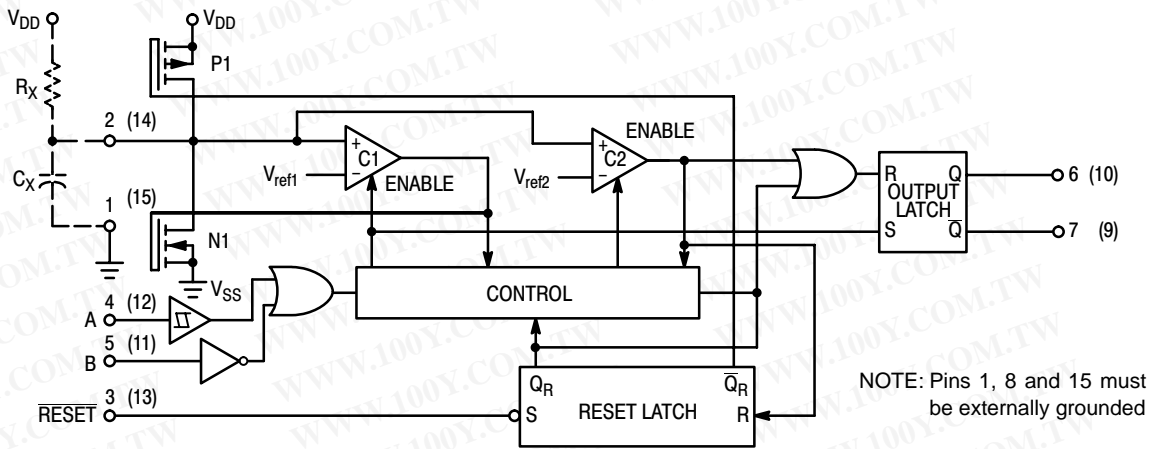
$V_{DD}$

$V_{DD}$

P1

$R_X$

2 (14)

ENABLE

$C_X$

+ C1 −

$V_{ref1}$

ENABLE

+ C2 −

$V_{ref2}$

R Q OUTPUT LATCH S $\overline{Q}$

6 (10)

7 (9)

1 (15)

N1

$V_{SS}$

4 (12)

A

5 (11)

B

CONTROL

$Q_R$

$\overline{Q}_R$

$\overline{RESET}$ 3 (13)

S RESET LATCH R

NOTE: Pins 1, 8 and 15 must be externally grounded

WWW.100Y.COM.TW